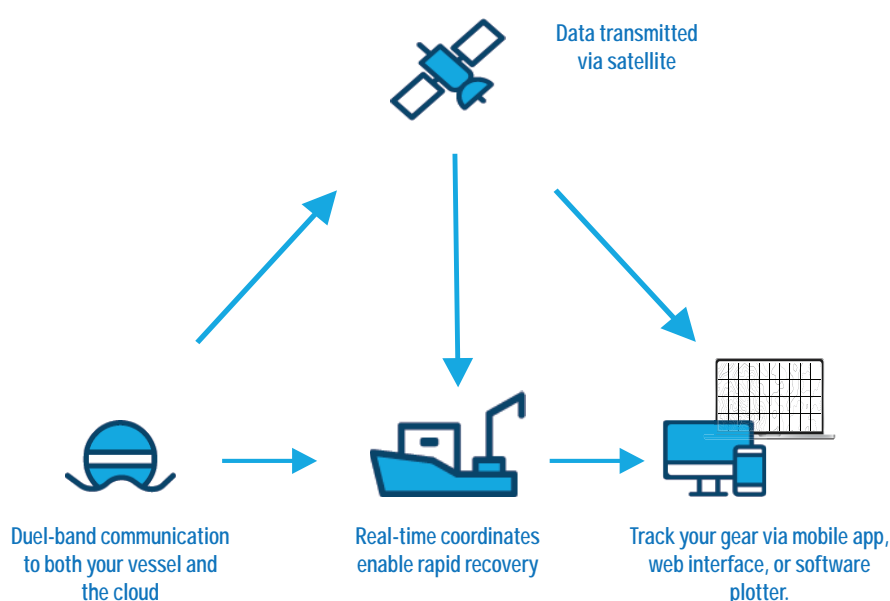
Data transmitted via satellite

Duel-band communication to both your vessel and the cloud

Real-time coordinates enable rapid recovery

Track your gear via mobile app, web interface, or software plotter.